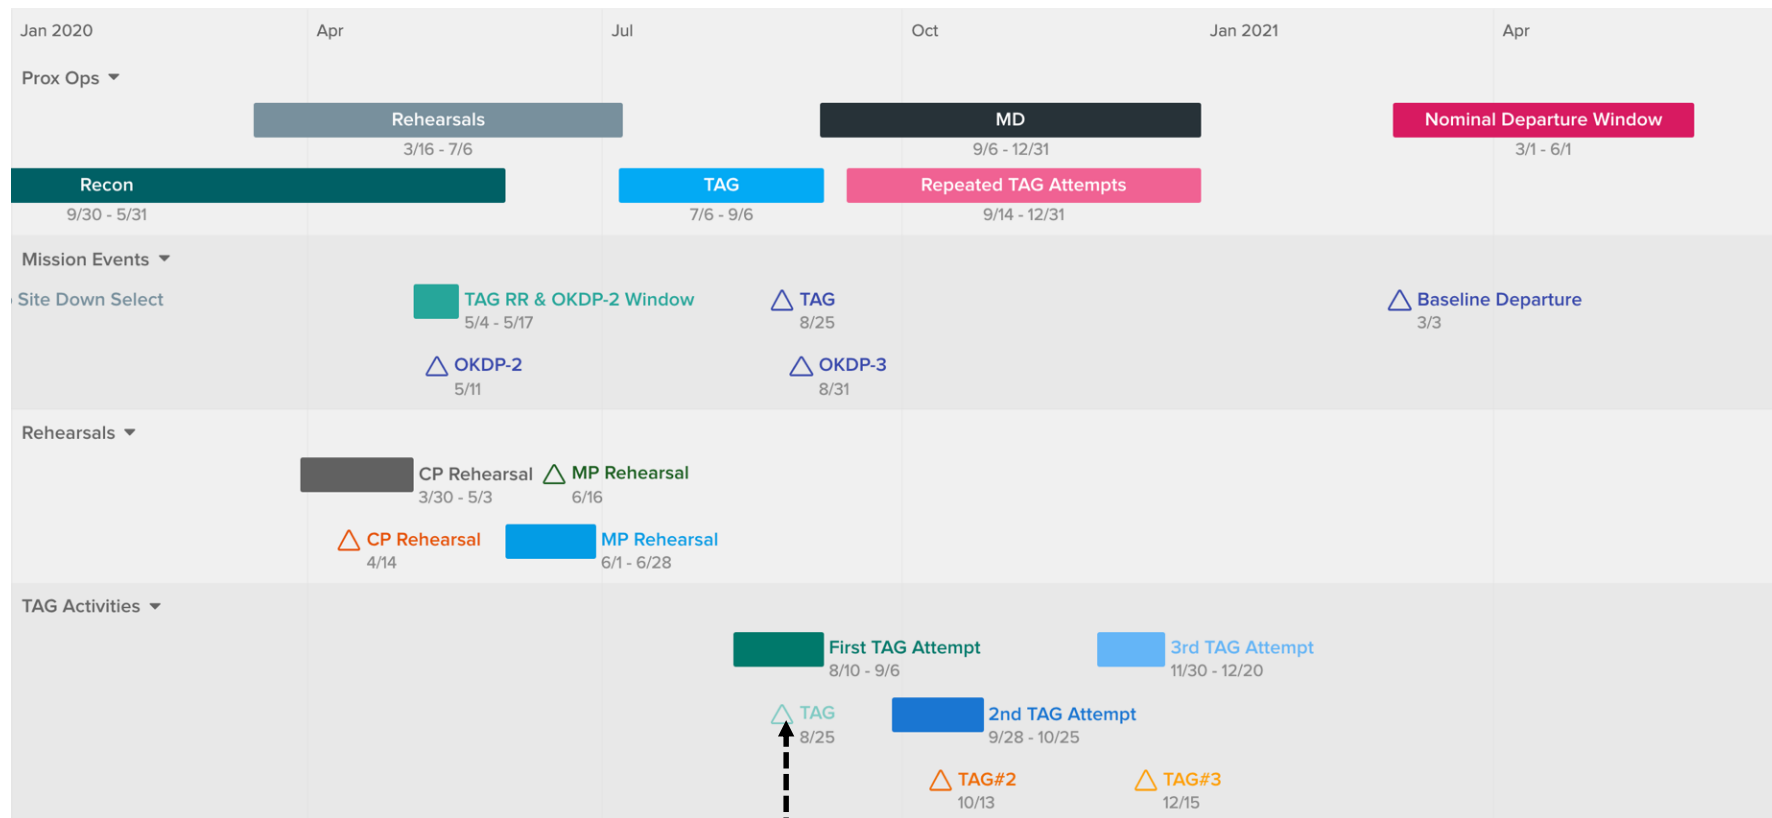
Jan 2020 Apr Jul Oct Jan 2021 Apr

Prox Ops

Rehearsals
3/16 - 7/6

MD
9/6 - 12/31

Nominal Departure Window
3/1 - 6/1

Recon
9/30 - 5/31

TAG
7/6 - 9/6

Repeated TAG Attempts
9/14 - 12/31

Mission Events

Site Down Select

TAG RR & OKDP-2 Window
5/4 - 5/17

TAG
8/25

Baseline Departure
3/3

OKDP-2
5/11

OKDP-3
8/31

Rehearsals

CP Rehearsal
3/30 - 5/3

MP Rehearsal
6/16

CP Rehearsal
4/14

MP Rehearsal
6/1 - 6/28

TAG Activities

First TAG Attempt
8/10 - 9/6

3rd TAG Attempt
11/30 - 12/20

TAG
8/25

2nd TAG Attempt
9/28 - 10/25

TAG#2
10/13

TAG#3
12/15